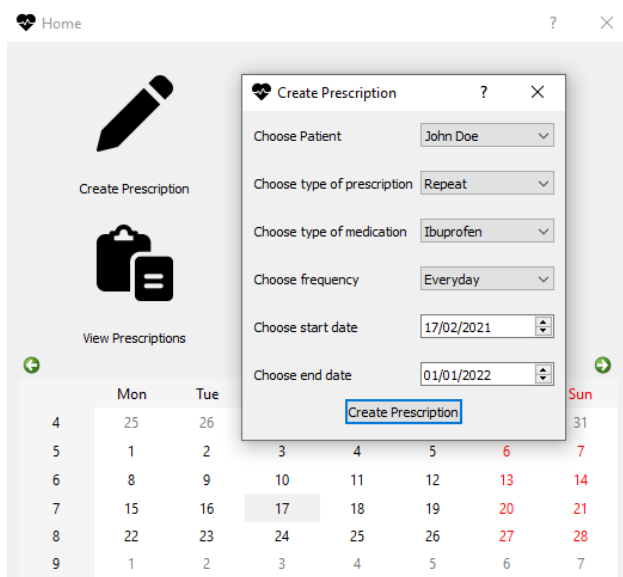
Home ? ×

Create Prescription

View Prescriptions

Create Prescription ? ×

Choose Patient John Doe

Choose type of prescription Repeat

Choose type of medication Ibuprofen

Choose frequency Everyday

Choose start date 17/02/2021

Choose end date 01/01/2022

Create Prescription

| | Mon | Tue | | | | | Sun |
|---|---|---|---|---|---|---|---|
| 4 | 25 | 26 | | | | | 31 |
| 5 | 1 | 2 | 3 | 4 | 5 | 6 | 7 |
| 6 | 8 | 9 | 10 | 11 | 12 | 13 | 14 |
| 7 | 15 | 16 | 17 | 18 | 19 | 20 | 21 |
| 8 | 22 | 23 | 24 | 25 | 26 | 27 | 28 |
| 9 | 1 | 2 | 3 | 4 | 5 | 6 | 7 |